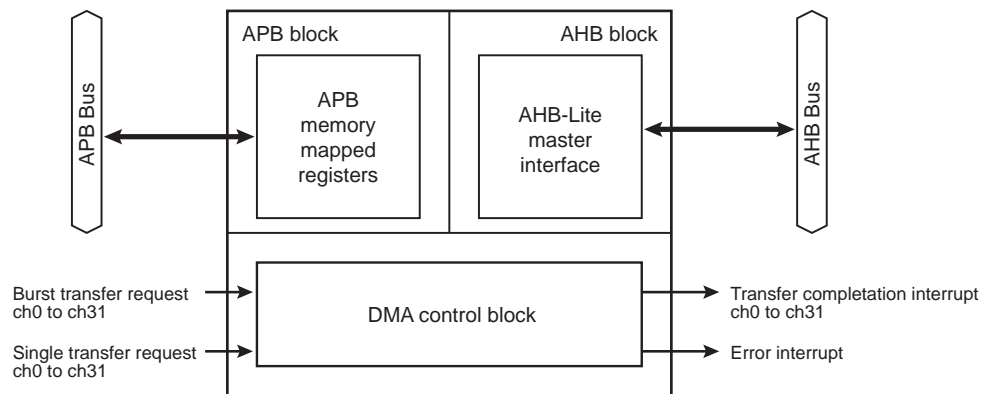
APB Bus

APB block

APB memory mapped registers

AHB block

AHB-Lite master interface

AHB Bus

Burst transfer request ch0 to ch31

Single transfer request ch0 to ch31

DMA control block

Transfer completation interrupt ch0 to ch31

Error interrupt